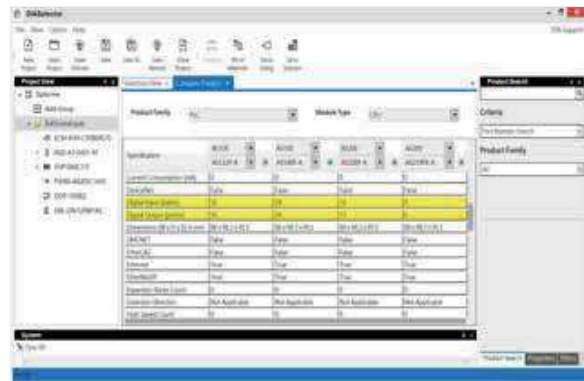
IDASelector

Project View

Product Family

Module Type

Criteria

Product Family

Specification

Current Consumption (mA)

DeviceNet

Digital Input Quantity

Digital Output Quantity

Dimensions (W x H x D) in mm

ONCNET

EtherCAT

Ethernet

EtherNet/IP

Expansion Module Count

Expansion Direction

Not Applicable

Not Applicable

Not Applicable

Not Applicable

False

False

False

False

True

True

True

True

System

Product Search